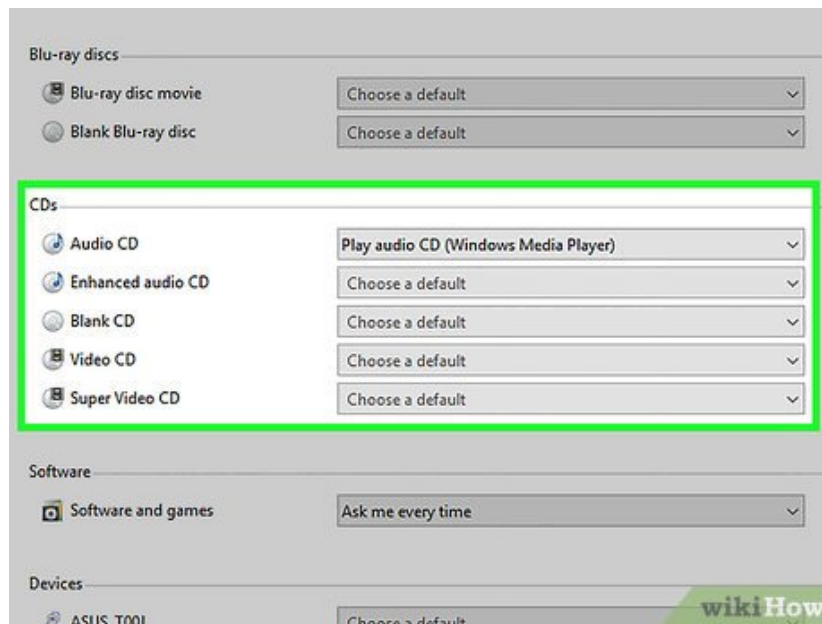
Blu-ray discs

Blu-ray disc movie | Choose a default

Blank Blu-ray disc | Choose a default

CDs

Audio CD | Play audio CD (Windows Media Player)

Enhanced audio CD | Choose a default

Blank CD | Choose a default

Video CD | Choose a default

Super Video CD | Choose a default

Software

Software and games | Ask me every time

Devices

ASUS_T00I | Choose a default

wikiHow